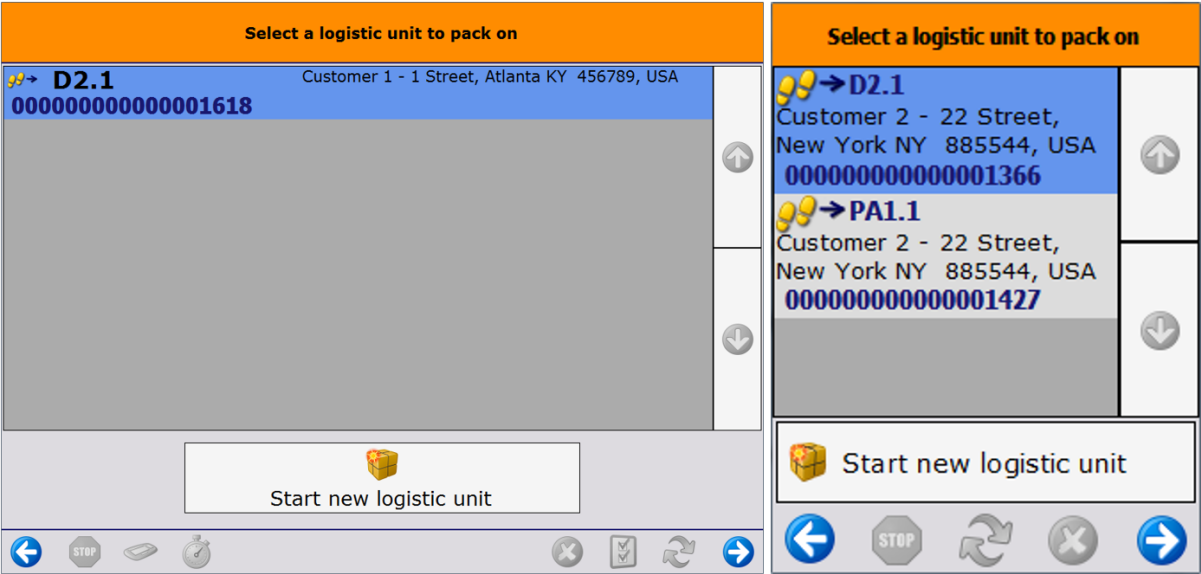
Select a logistic unit to pack on

D2.1 Customer 1 - 1 Street, Atlanta KY 456789, USA
000000000000001618

Start new logistic unit

STOP

Select a logistic unit to pack on

D2.1
Customer 2 - 22 Street, New York NY 885544, USA
000000000000001366

PA1.1
Customer 2 - 22 Street, New York NY 885544, USA
000000000000001427

Start new logistic unit

STOP